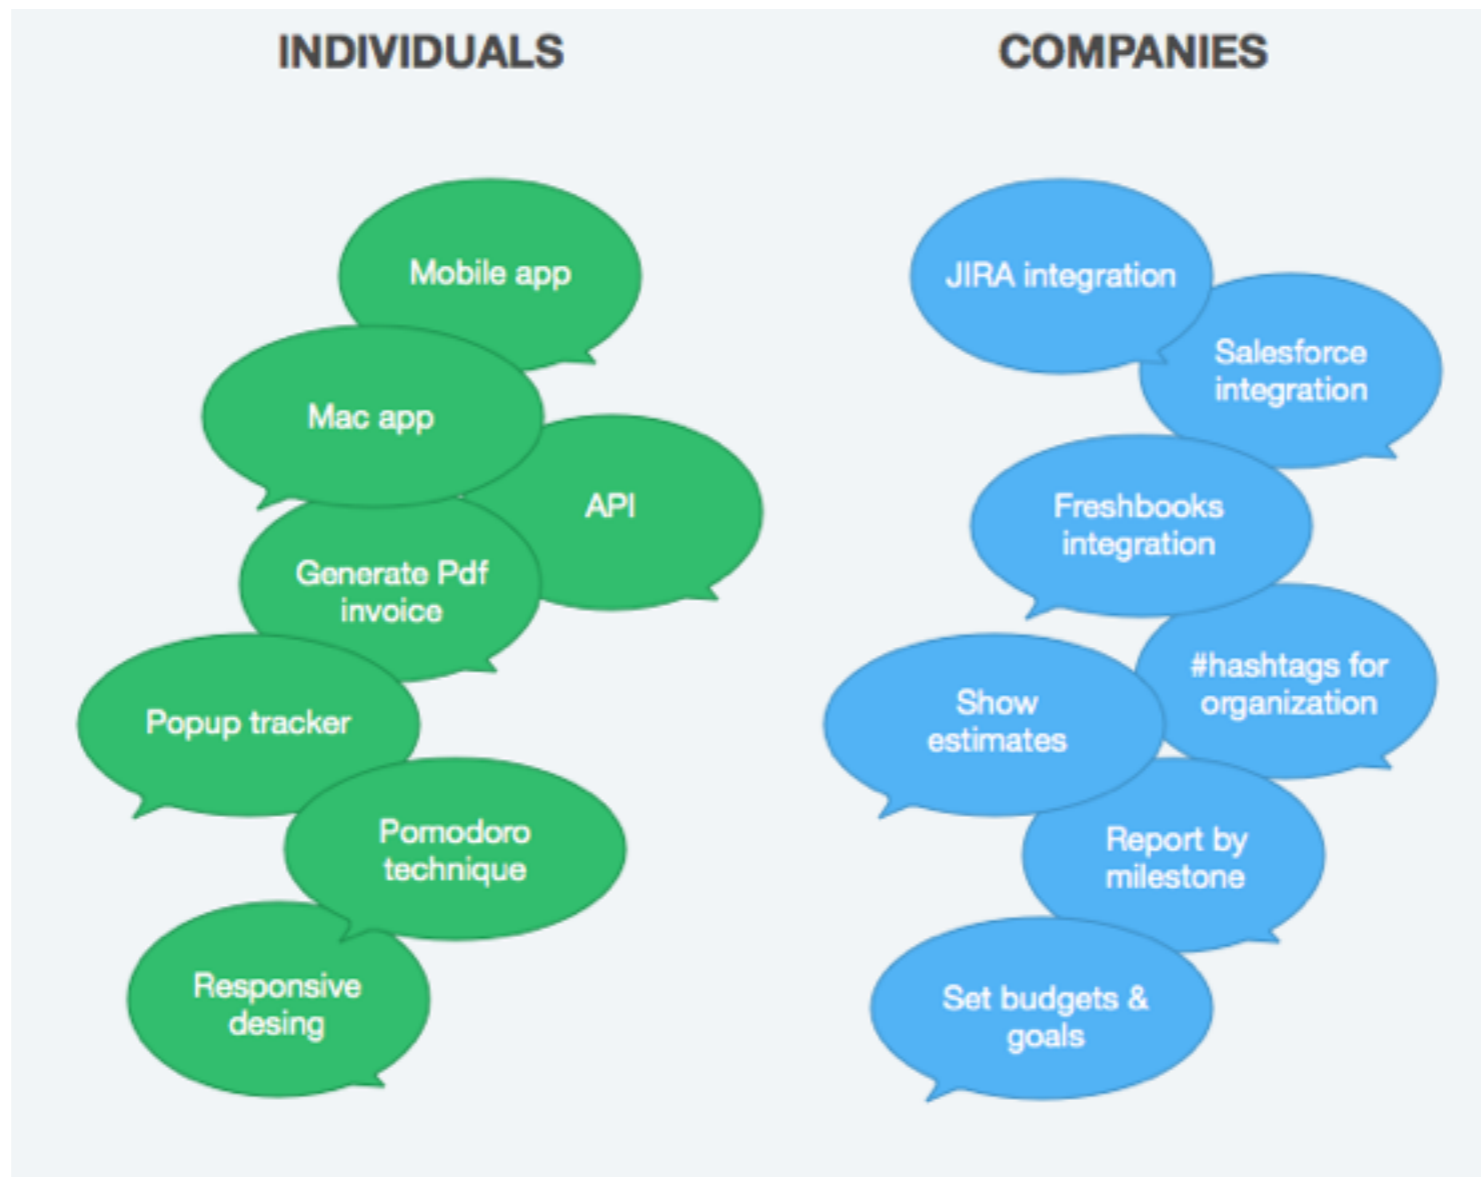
INDIVIDUALS

Mobile app

Mac app

API

Generate Pdf invoice

Popup tracker

Pomodoro technique

Responsive desing

COMPANIES

JIRA integration

Salesforce integration

Freshbooks integration

#hashtags for organization

Show estimates

Report by milestone

Set budgets & goals